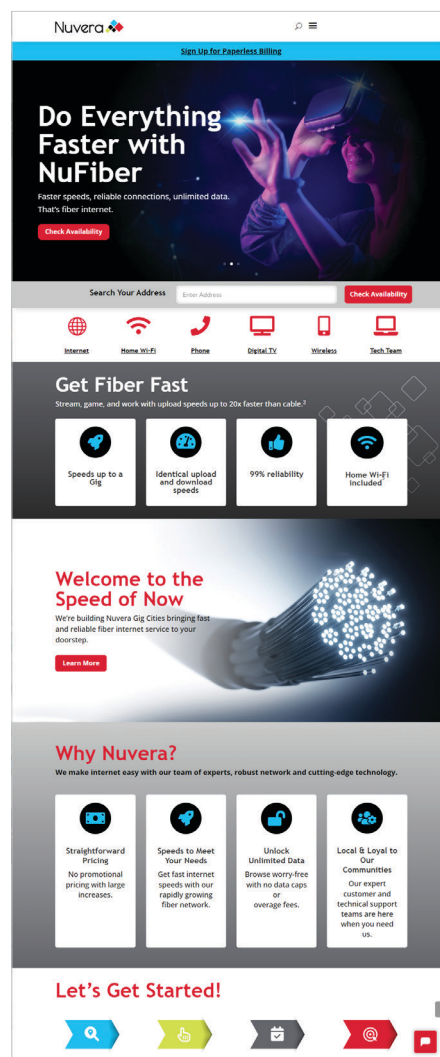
Nuvera

Sign Up for Paperless Billing

Do Everything Faster with NuFiber

Faster speeds, reliable connections, unlimited data. That's fiber internet.

Check Availability

Search Your Address

Enter Address

Check Availability

Internet

Home Wi-Fi

Phone

Digital TV

Wireless

Tech Team

Get Fiber Fast

Stream, game, and work with upload speeds up to 20x faster than cable.$^{3}$

Speeds up to a Gig

Identical upload and download speeds

99% reliability

Home Wi-Fi included

Welcome to the Speed of Now

We're building Nuvera Gig Cities bringing fast and reliable fiber internet service to your doorstep.

Learn More

Why Nuvera?

We make internet easy with our team of experts, robust network and cutting-edge technology.

Straightforward Pricing

No promotional pricing with large increases.

Speeds to Meet Your Needs

Get fast internet speeds with our rapidly growing fiber network.

Unlock Unlimited Data

Browse worry-free with no data caps or overage fees.

Local & Loyal to Our Communities

Our expert customer and technical support teams are here when you need us.

Let's Get Started!